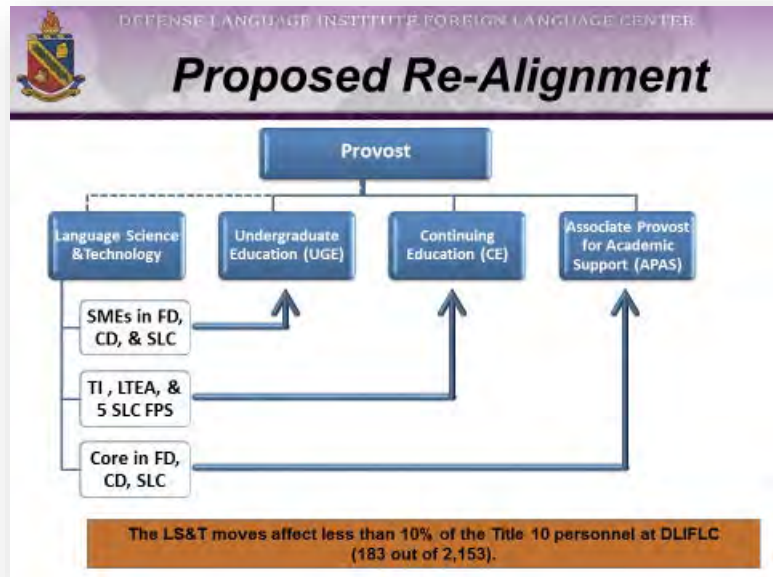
DEFENSE LANGUAGE INSTITUTE FOREIGN LANGUAGE CENTER

Proposed Re-Alignment

Provost

Language Science &Technology

Undergraduate Education (UGE)

Continuing Education (CE)

Associate Provost for Academic Support (APAS)

SMEs in FD, CD, & SLC

TI , LTEA, & 5 SLC FPS

Core in FD, CD, SLC

The LS&T moves affect less than 10% of the Title 10 personnel at DLIFLC (183 out of 2,153).